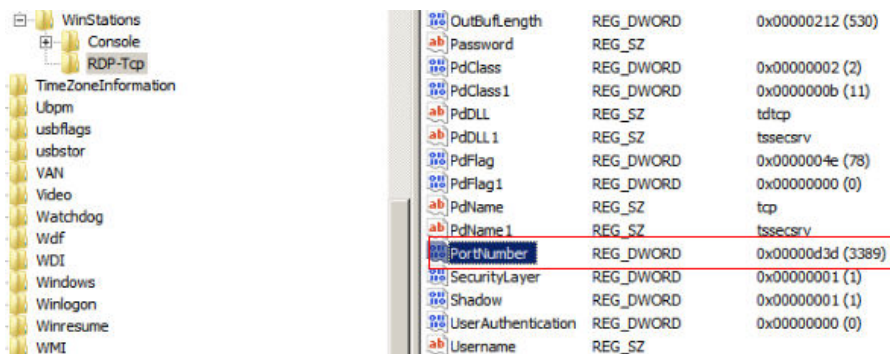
WinStations
Console
RDP-Tcp
TimeZoneInformation
Ubpm
usbflags
usbstor
VAN
Video
Watchdog
Wdf
WDI
Windows
Winlogon
Winresume
WMI

| | | |
|---|---|---|
| OutBufLength | REG_DWORD | 0x00000212 (530) |
| Password | REG_SZ | |
| PdClass | REG_DWORD | 0x00000002 (2) |
| PdClass1 | REG_DWORD | 0x0000000b (11) |
| PdDLL | REG_SZ | tdtcp |
| PdDLL1 | REG_SZ | tssecsrv |
| PdFlag | REG_DWORD | 0x0000004e (78) |
| PdFlag1 | REG_DWORD | 0x00000000 (0) |
| PdName | REG_SZ | tcp |
| PdName1 | REG_SZ | tssecsrv |
| PortNumber | REG_DWORD | 0x00000d3d (3389) |
| SecurityLayer | REG_DWORD | 0x00000001 (1) |
| Shadow | REG_DWORD | 0x00000001 (1) |
| UserAuthentication | REG_DWORD | 0x00000000 (0) |
| Username | REG_SZ | |